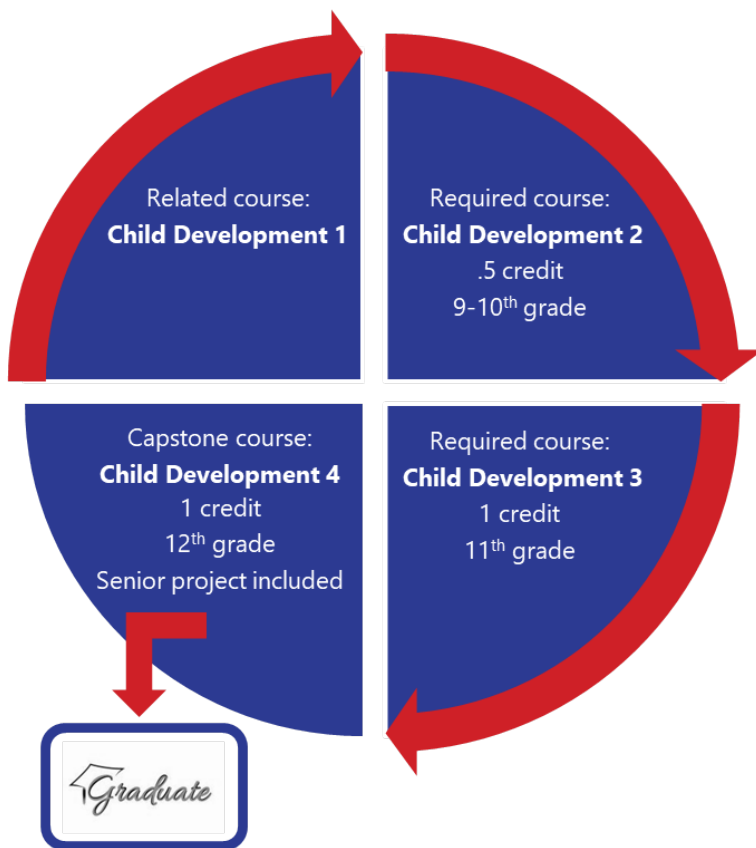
Related course:
**Child Development 1**

Required course:
**Child Development 2**
.5 credit
9-10$^{th}$ grade

Capstone course:
**Child Development 4**
1 credit
12$^{th}$ grade
Senior project included

Required course:
**Child Development 3**
1 credit
11$^{th}$ grade

Graduate